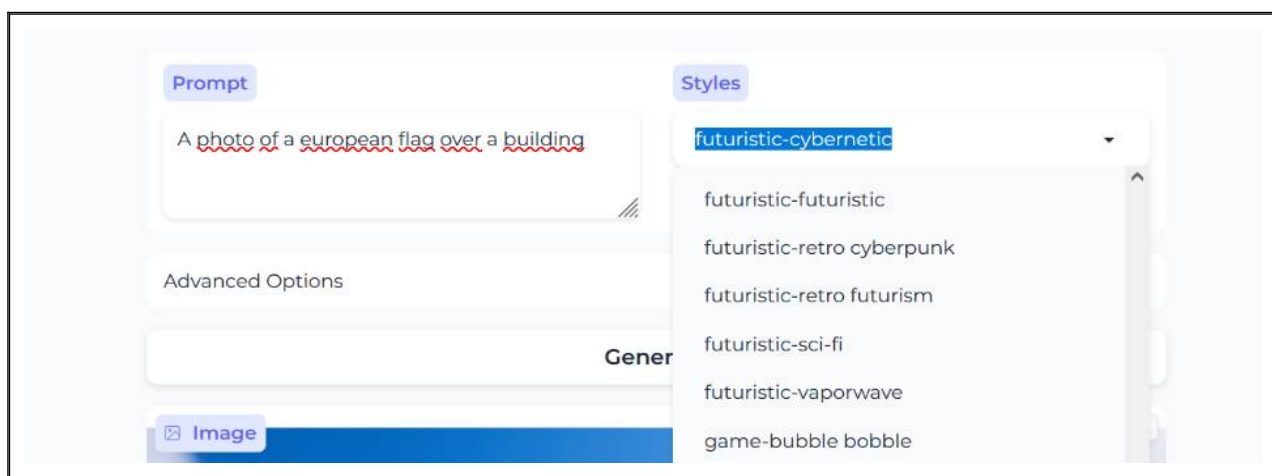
Prompt

A photo of a european flag over a building

Styles

futuristic-cybernetic

futuristic-futuristic

futuristic-retro cyberpunk

futuristic-retro futurism

futuristic-sci-fi

futuristic-vaporwave

game-bubble bobble

Advanced Options

Gener

Image